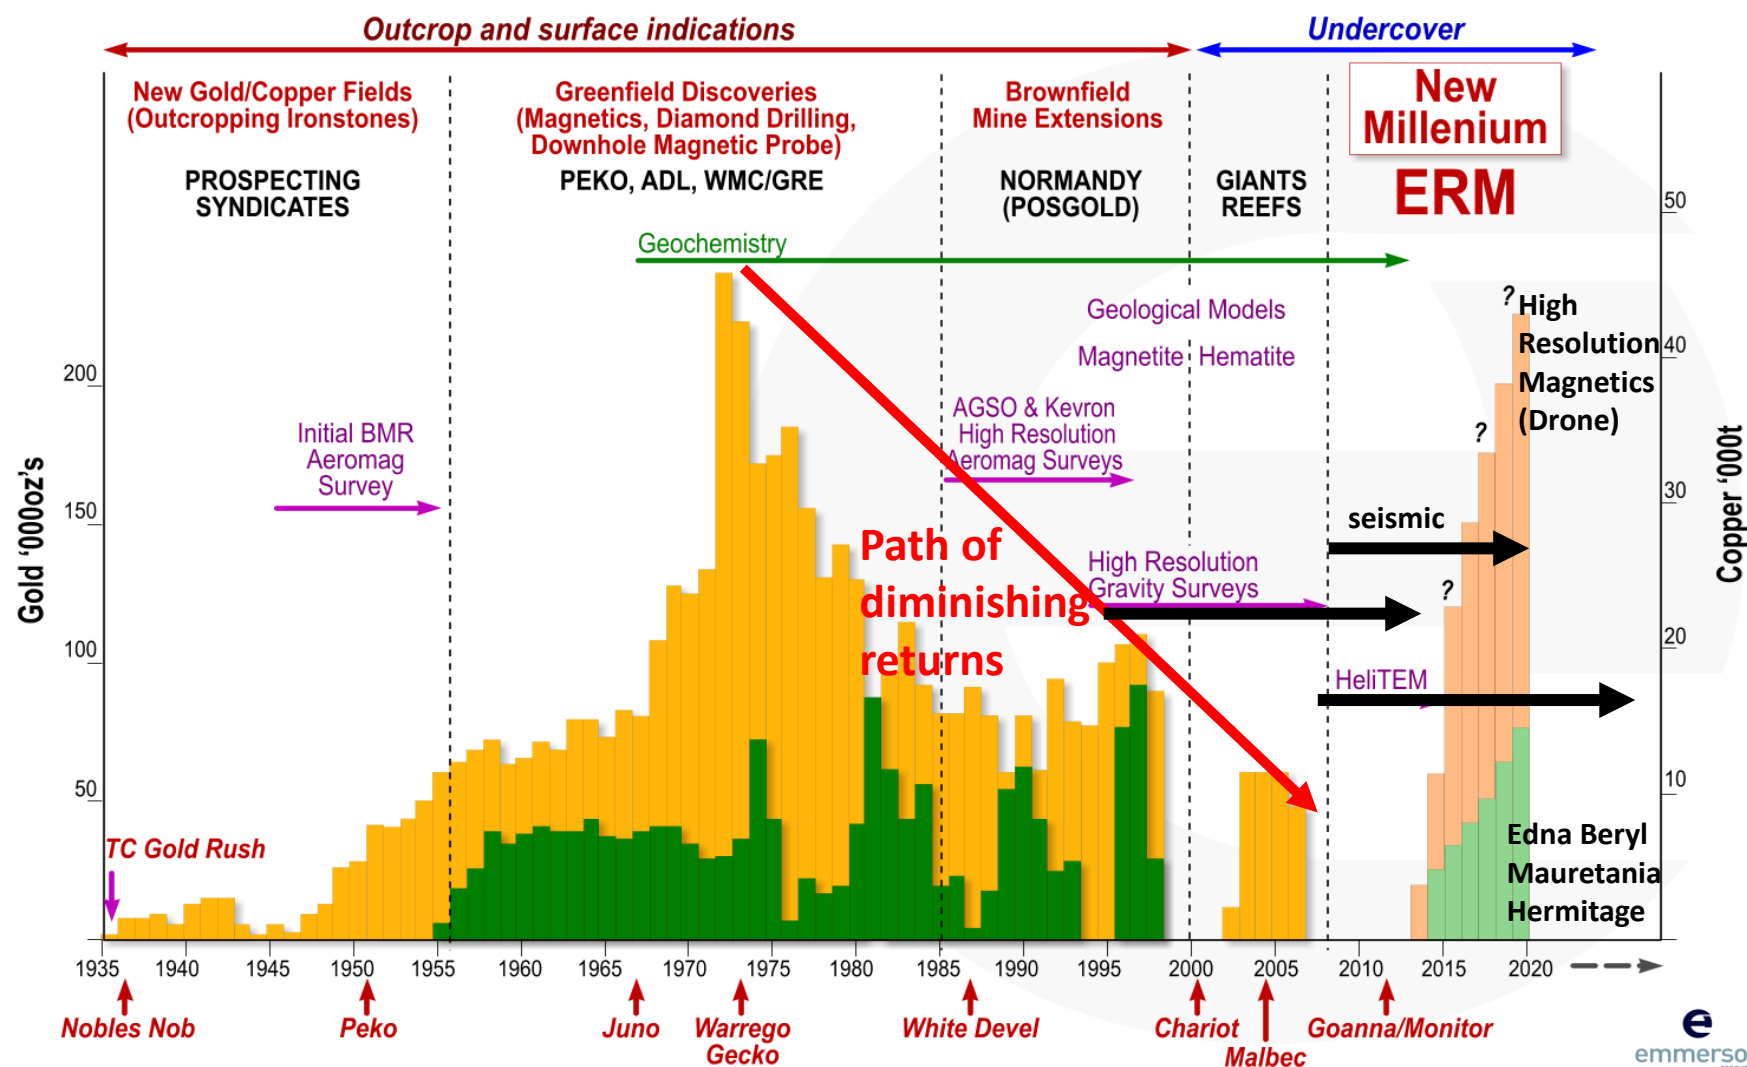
Outcrop and surface indications

Undercover

New Gold/Copper Fields (Outcropping Ironstones)

PROSPECTING SYNDICATES

Greenfield Discoveries (Magnetics, Diamond Drilling, Downhole Magnetic Probe)

PEKO, ADL, WMC/GRE

Brownfield Mine Extensions

NORMANDY (POSGOLD)

GIANTS REEFS

New Millenium

ERM

Geochemistry

Geological Models

Magnetite Hematite

? High Resolution Magnetics (Drone)

Initial BMR Aeromag Survey

AGSO & Kevron High Resolution Aeromag Surveys

?

seismic

Path of diminishing returns

High Resolution Gravity Surveys

?

HeliTEM

TC Gold Rush

Edna Beryl
Mauretania
Hermitage

Gold '000oz's

200

150

100

50

Copper '000t

50

40

30

20

10

1935 1940 1945 1950 1955 1960 1965 1970 1975 1980 1985 1990 1995 2000 2005 2010 2015 2020

Nobles Nob

Peko

Juno

Warrego Gecko

White Devel

Chariot

Malbec

Goanna/Monitor

e emmerson